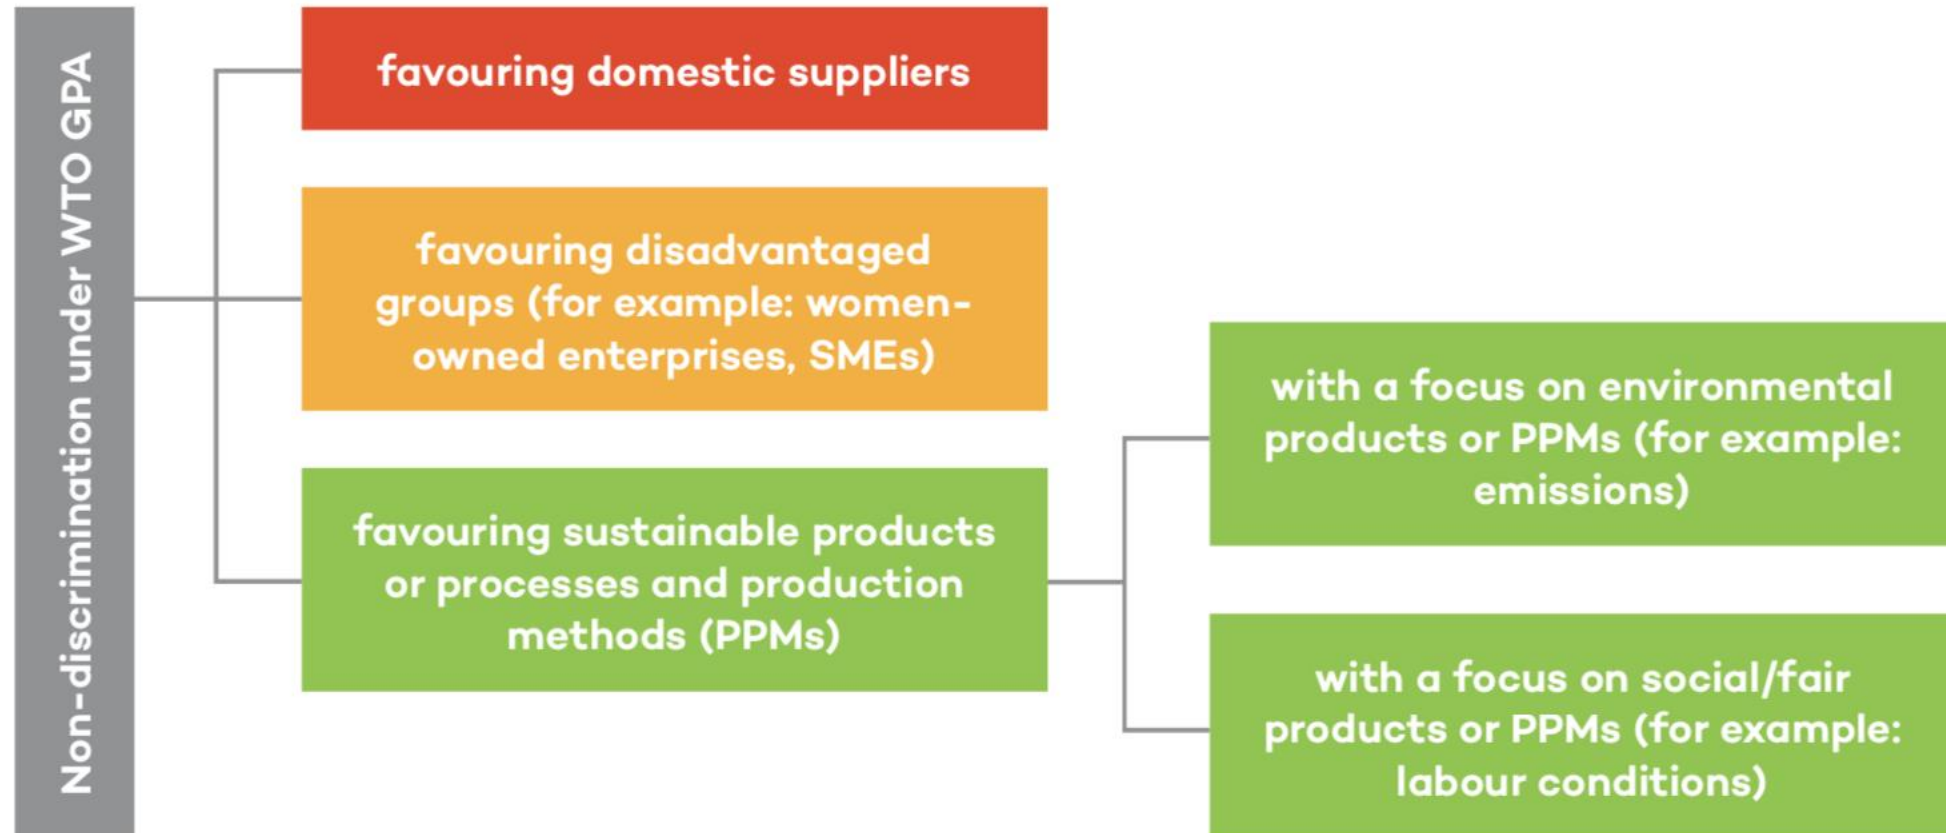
Non-discrimination under WTO GPA

favouring domestic suppliers

favouring disadvantaged groups (for example: women-owned enterprises, SMEs)

favouring sustainable products or processes and production methods (PPMs)

with a focus on environmental products or PPMs (for example: emissions)

with a focus on social/fair products or PPMs (for example: labour conditions)